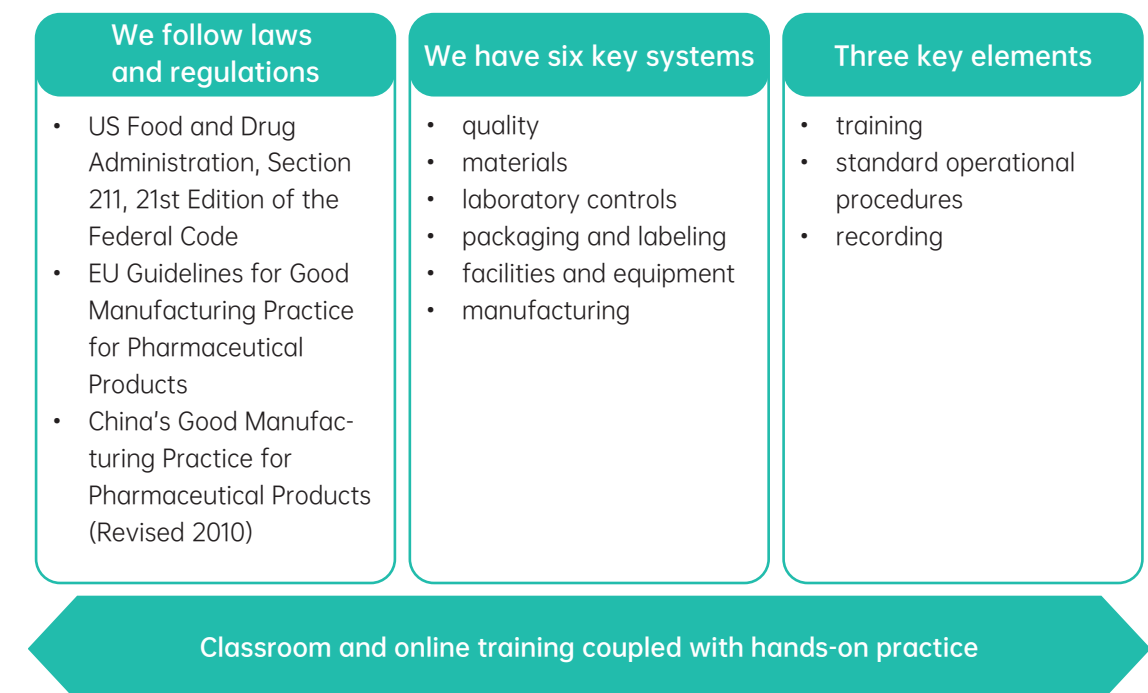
We follow laws and regulations

- US Food and Drug Administration, Section 211, 21st Edition of the Federal Code
- EU Guidelines for Good Manufacturing Practice for Pharmaceutical Products
- China's Good Manufacturing Practice for Pharmaceutical Products (Revised 2010)

We have six key systems

- quality
- materials
- laboratory controls
- packaging and labeling
- facilities and equipment
- manufacturing

Three key elements

- training
- standard operational procedures
- recording

Classroom and online training coupled with hands-on practice